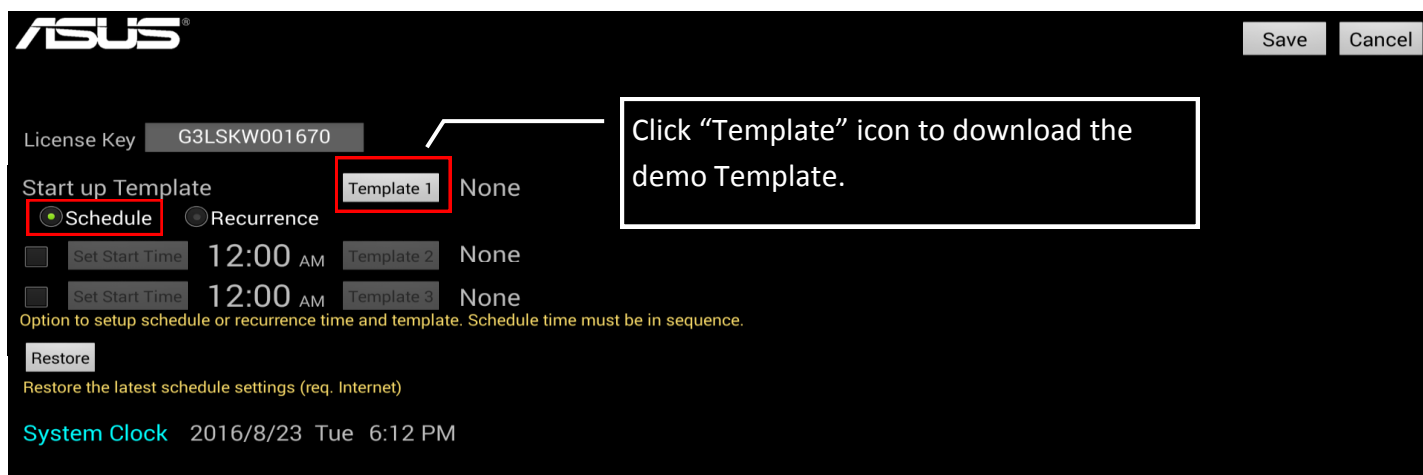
ASUS

Save Cancel

License Key G3LSKW001670

Click “Template” icon to download the demo Template.

Start up Template Template 1 None

Schedule Recurrence

Set Start Time 12:00 AM Template 2 None

Set Start Time 12:00 AM Template 3 None

Option to setup schedule or recurrence time and template. Schedule time must be in sequence.

Restore

Restore the latest schedule settings (req. Internet)

System Clock 2016/8/23 Tue 6:12 PM